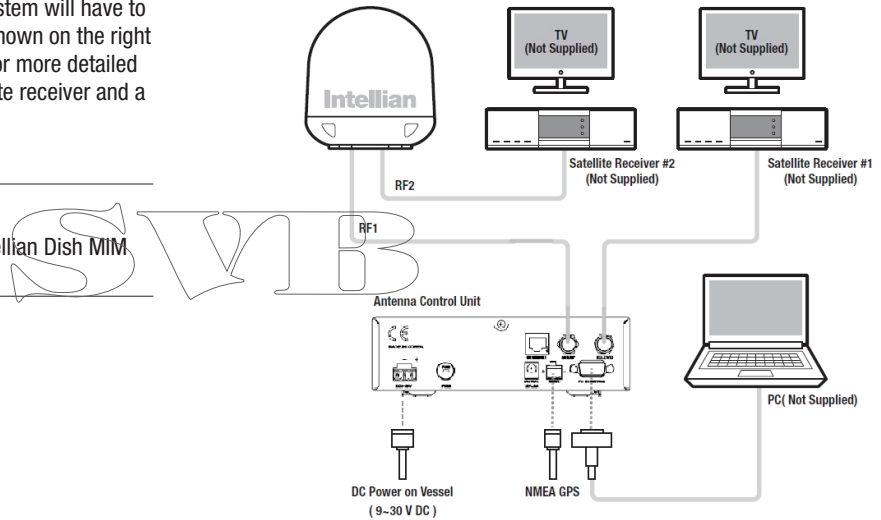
stem will have to
hown on the right
or more detailed
te receiver and a

llian Dish MIM

SVB

Intellian

TV
(Not Supplied)

TV
(Not Supplied)

Satellite Receiver #2
(Not Supplied)

Satellite Receiver #1
(Not Supplied)

RF2

RF1

Antenna Control Unit

PC( Not Supplied)

DC Power on Vessel
( 9~30 V DC )

NMEA GPS